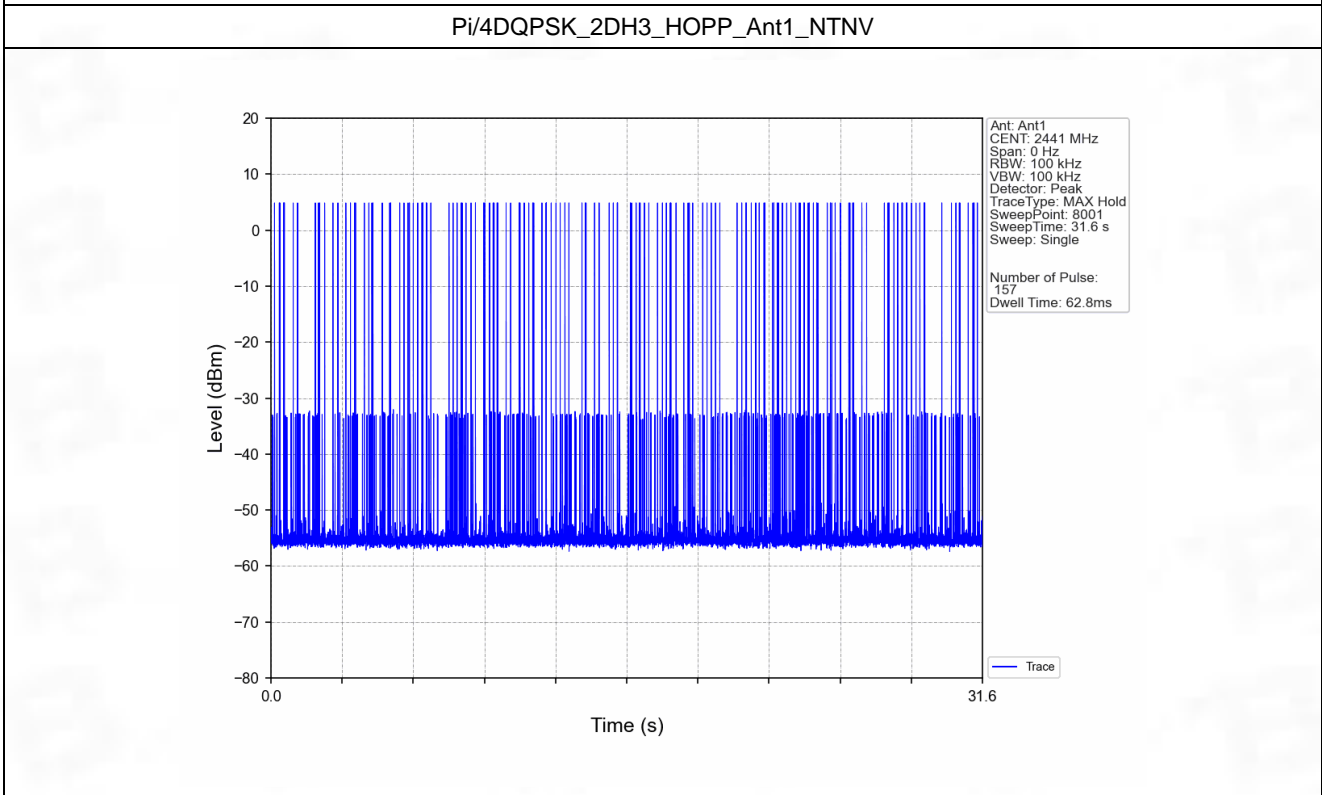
Pi/4DQPSK_2DH3_HOPP_Ant1_NTNV

20
10
0
−10
−20
−30
−40
−50
−60
−70
−80

Level (dBm)

0.0
31.6

Time (s)

Ant: Ant1
CENT: 2441 MHz
Span: 0 Hz
RBW: 100 kHz
VBW: 100 kHz
Detector: Peak
TraceType: MAX Hold
SweepPoint: 8001
SweepTime: 31.6 s
Sweep: Single

Number of Pulse: 157
Dwell Time: 62.8ms

Trace